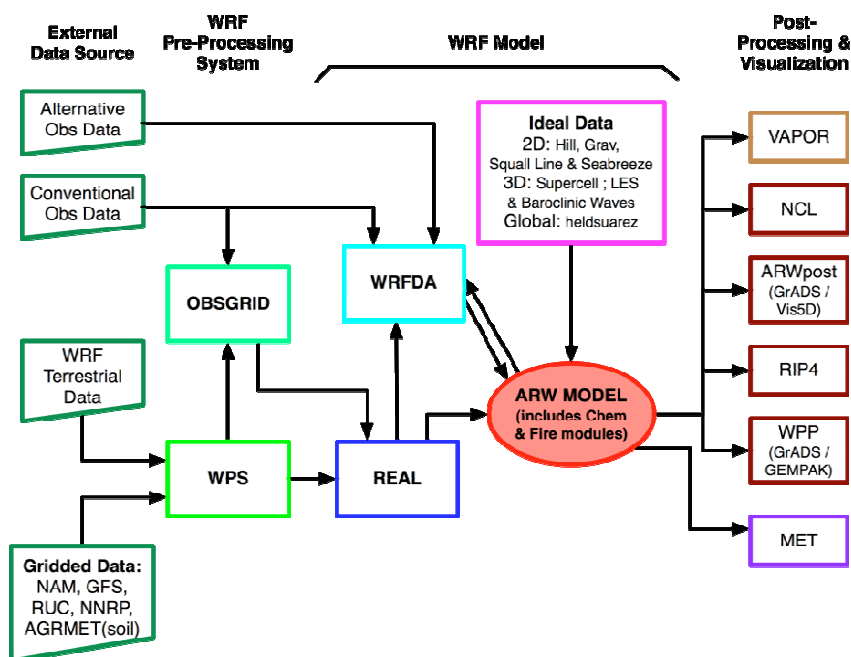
External Data Source

WRF Pre-Processing System

WRF Model

Post-Processing & Visualization

Alternative Obs Data

Conventional Obs Data

WRF Terrestrial Data

Gridded Data: NAM, GFS, RUC, NNRP, AGRMET(soil)

OBSGRID

WPS

WRFDA

REAL

Ideal Data
2D: Hill, Grav, Squall Line & Seabreeze
3D: Supercell ; LES & Baroclinic Waves
Global: heldsuarez

ARW MODEL (includes Chem & Fire modules)

VAPOR

NCL

ARWpost (GrADS / Vis5D)

RIP4

WPP (GrADS / GEMPAK)

MET